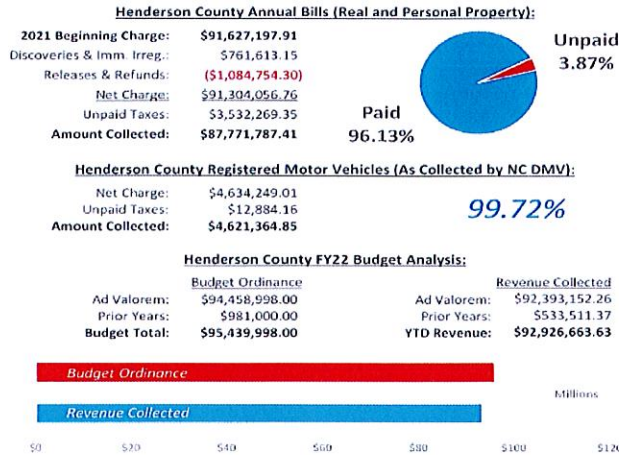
Henderson County Annual Bills (Real and Personal Property):

2021 Beginning Charge: $91,627,197.91
Discoveries & Imm. Irreg.: $761,613.15
Releases & Refunds: ($1,084,754.30)
Net Charge: $91,304,056.76
Unpaid Taxes: $3,532,269.35
Amount Collected: $87,771,787.41

Unpaid 3.87%

Paid 96.13%

Henderson County Registered Motor Vehicles (As Collected by NC DMV):

Net Charge: $4,634,249.01
Unpaid Taxes: $12,884.16
Amount Collected: $4,621,364.85

99.72%

Henderson County FY22 Budget Analysis:

Budget Ordinance
Ad Valorem: $94,458,998.00
Prior Years: $981,000.00
Budget Total: $95,439,998.00

Revenue Collected
Ad Valorem: $92,393,152.26
Prior Years: $533,511.37
YTD Revenue: $92,926,663.63

Budget Ordinance

Revenue Collected

Millions

$0 $20 $40 $60 $80 $100 $12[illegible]